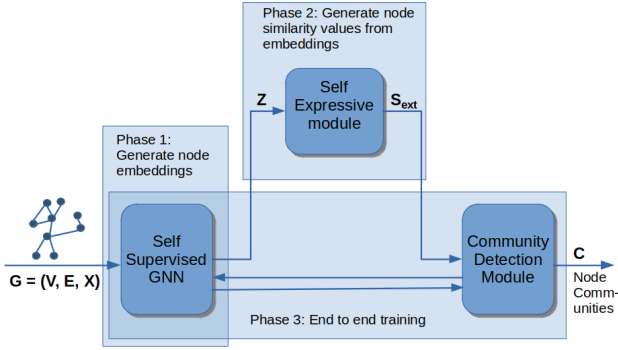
Phase 2: Generate node similarity values from embeddings

Z

Self Expressive module

$S_{ext}$

Phase 1: Generate node embeddings

Self Supervised GNN

Community Detection Module

C

Node Communities

G = (V, E, X)

Phase 3: End to end training